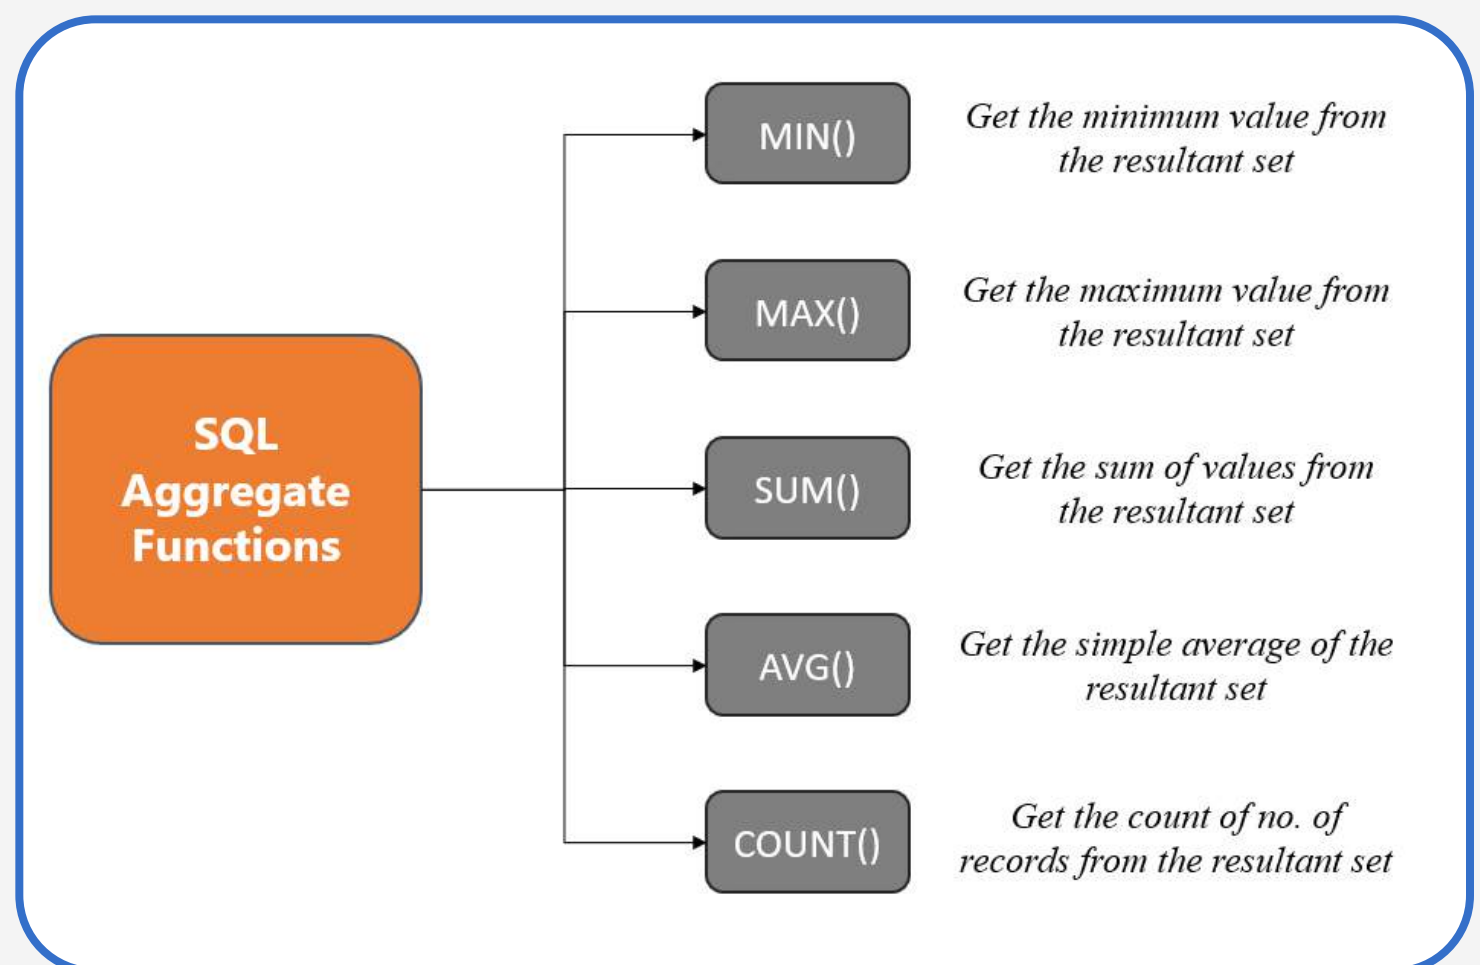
SQL Aggregate Functions

MIN()

Get the minimum value from the resultant set

MAX()

Get the maximum value from the resultant set

SUM()

Get the sum of values from the resultant set

AVG()

Get the simple average of the resultant set

COUNT()

Get the count of no. of records from the resultant set